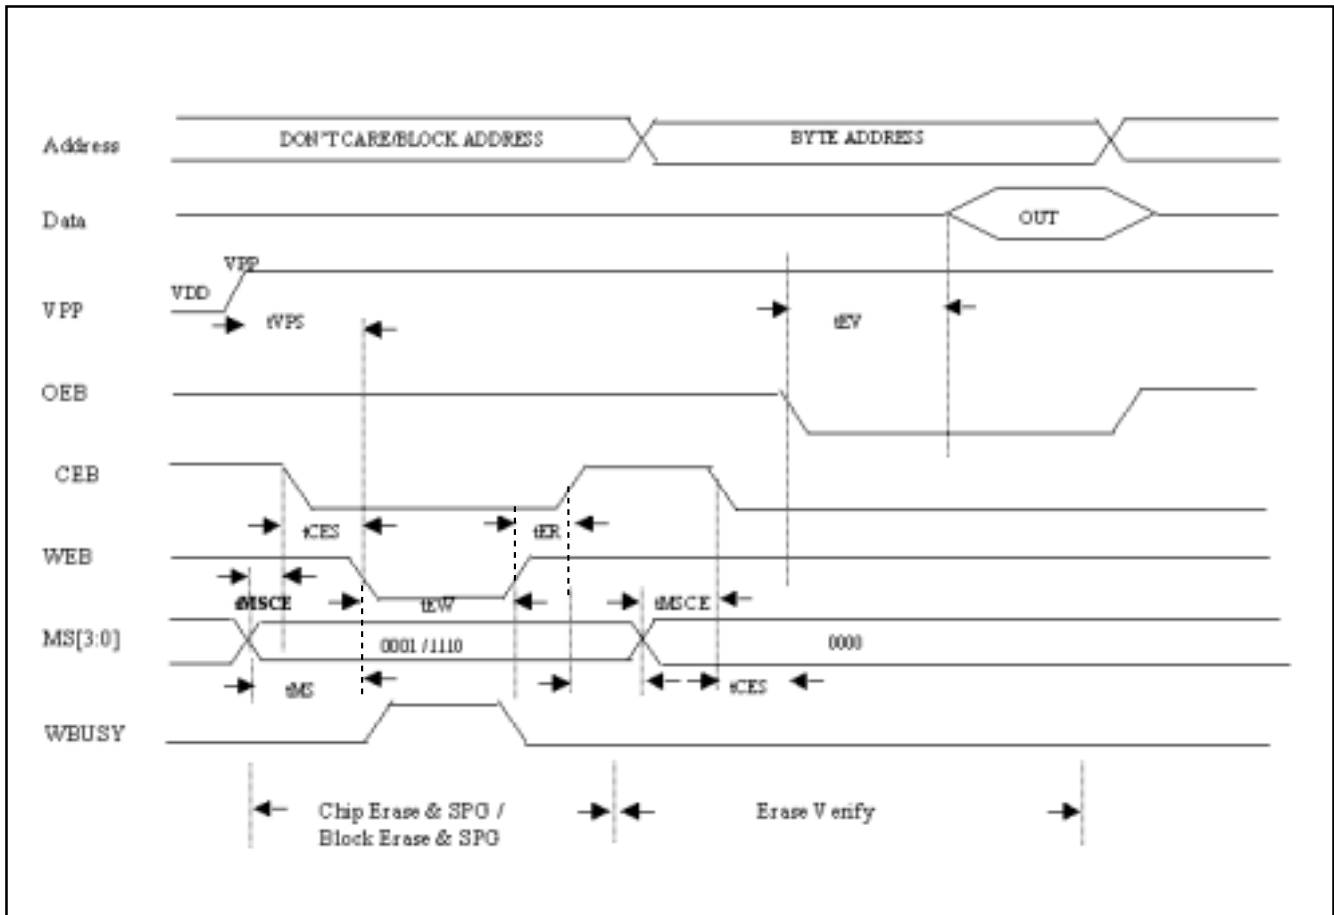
Address
DON'T CARE/BLOCK ADDRESS
BYTE ADDRESS
Data
OUT
VPP
VDD
V PP
tVPS
tEV
OEB
CEB
tCES
tER
WEB
tMSCE
tEW
tMSCE
MS[3:0]
0001 / 1110
0000
tMS
tCES
WBUSY
Chip Erase & SPG / Block Erase & SPG
Erase V erify